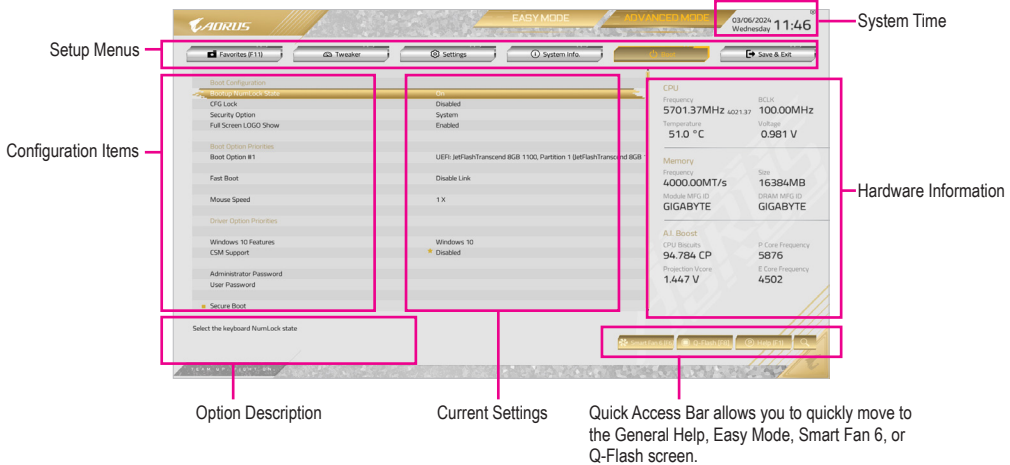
AORUS

EASY MODE ADVANCED MODE

03/06/2024 Wednesday 11:46

System Time

Setup Menus

Favorites (F11) Tweaker Settings System Info. Boot Save & Exit

Boot Configuration
Bootup NumLock State On
CFG Lock Disabled
Security Option System
Full Screen LOGO Show Enabled

Boot Option Priorities
Boot Option #1 UEFI: JetFlashTranscend 8GB 1100, Partition 1 (JetFlashTranscend 8GB

Fast Boot Disable Link

Mouse Speed 1 X

Driver Option Priorities

Windows 10 Features Windows 10
CSM Support Disabled

Administrator Password
User Password

Secure Boot

Configuration Items

CPU
Frequency 5701.37MHz 4021.37
BCLK 100.00MHz
Temperature 51.0 °C
Voltage 0.981 V

Memory
Frequency 4000.00MT/s
Size 16384MB
Module MFG ID GIGABYTE
DRAM MFG ID GIGABYTE

A.I. Boost
CPU Biscuits 94.784 CP
P Core Frequency 5876
Projection Vcore 1.447 V
E Core Frequency 4502

Hardware Information

Select the keyboard NumLock state

Smart Fan 6 (F6) Q-Flash (F8) Help (F1)

Option Description

Current Settings

Quick Access Bar allows you to quickly move to the General Help, Easy Mode, Smart Fan 6, or Q-Flash screen.